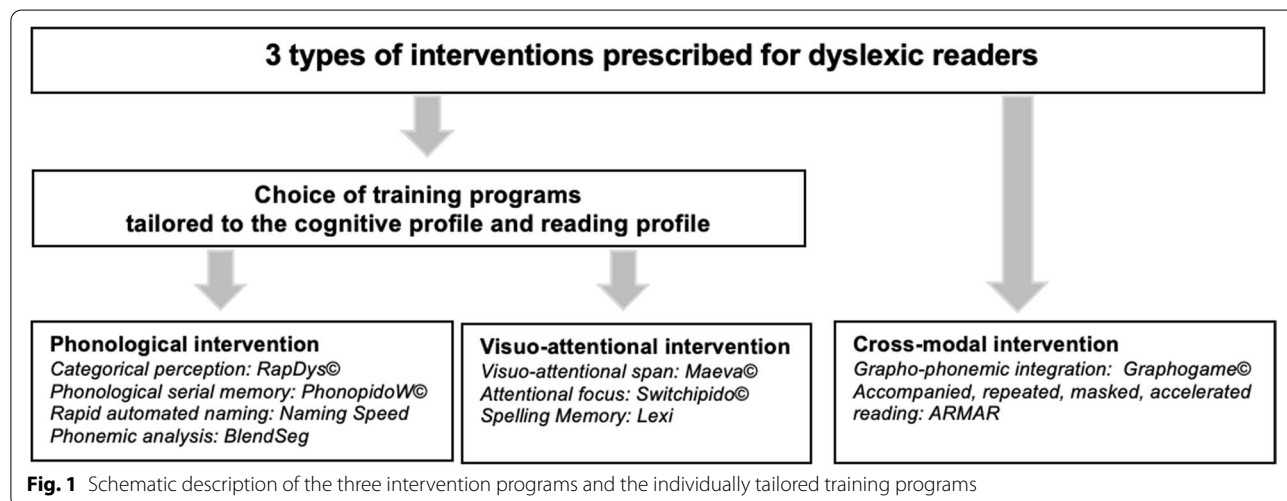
3 types of interventions prescribed for dyslexic readers

Choice of training programs tailored to the cognitive profile and reading profile

Phonological intervention
Categorical perception: RapDys©
Phonological serial memory: PhonopidoW©
Rapid automated naming: Naming Speed
Phonemic analysis: BlendSeg

Visuo-attentional intervention
Visuo-attentional span: Maeva©
Attentional focus: Switchipido©
Spelling Memory: Lexi

Cross-modal intervention
Grapho-phonemic integration: Graphogame©
Accompanied, repeated, masked, accelerated reading: ARMAR

Fig. 1 Schematic description of the three intervention programs and the individually tailored training programs